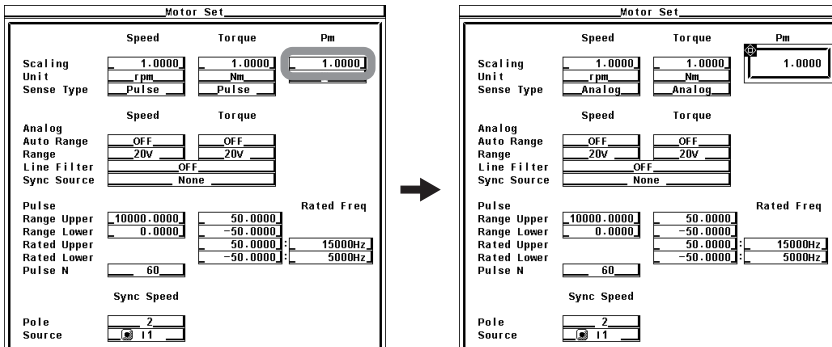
Motor Set

| | Speed | Torque | Pm |
|---|---|---|---|
| Scaling | 1.0000 | 1.0000 | 1.0000 |
| Unit | rpm | Nm | |
| Sense Type | Pulse | Pulse | |

| | Speed | Torque |
|---|---|---|
| Analog | | |
| Auto Range | OFF | OFF |
| Range | 20V | 20V |
| Line Filter | OFF | |
| Sync Source | None | |

| Pulse | | | Rated Freq |
|---|---|---|---|
| Range Upper | 10000.0000 | 50.0000 | |
| Range Lower | 0.0000 | -50.0000 | |
| Rated Upper | | 50.0000 | 15000Hz |
| Rated Lower | | -50.0000 | 5000Hz |
| Pulse N | 60 | | |

Sync Speed

Pole 2
Source I1

Motor Set

| | Speed | Torque | Pm |
|---|---|---|---|
| Scaling | 1.0000 | 1.0000 | 1.0000 |
| Unit | rpm | Nm | |
| Sense Type | Analog | Analog | |

| | Speed | Torque |
|---|---|---|
| Analog | | |
| Auto Range | OFF | OFF |
| Range | 20V | 20V |
| Line Filter | OFF | |
| Sync Source | None | |

| Pulse | | | Rated Freq |
|---|---|---|---|
| Range Upper | 10000.0000 | 50.0000 | |
| Range Lower | 0.0000 | -50.0000 | |
| Rated Upper | | 50.0000 | 15000Hz |
| Rated Lower | | -50.0000 | 5000Hz |
| Pulse N | 60 | | |

Sync Speed

Pole 2
Source I1